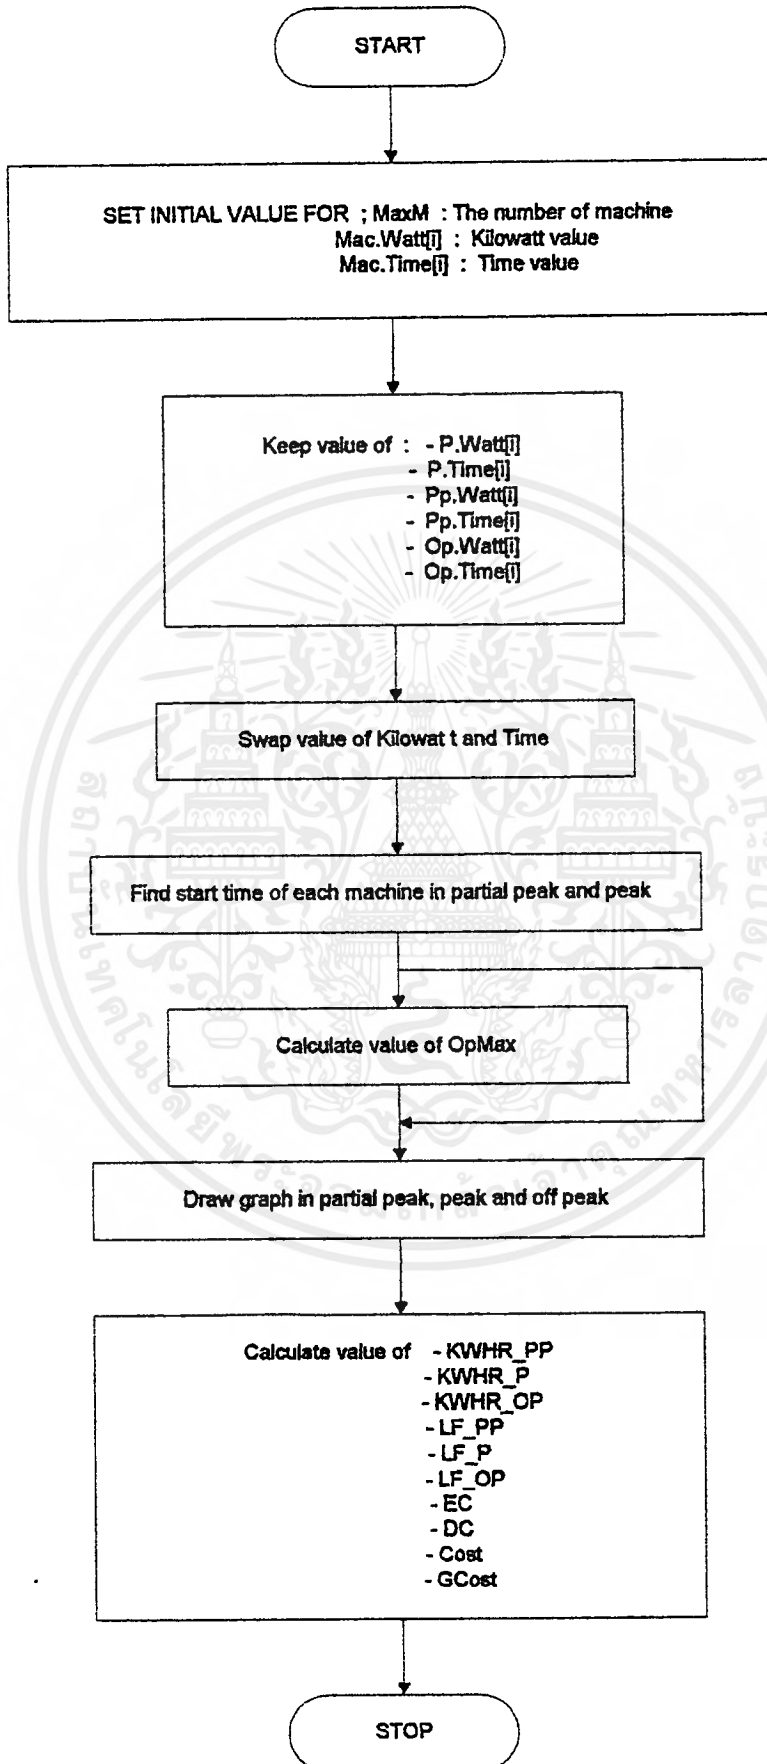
START

SET INITIAL VALUE FOR ; MaxM : The number of machine
Mac.Watt[i] : Kilowatt value
Mac.Time[i] : Time value

Keep value of : - P.Watt[i]
- P.Time[i]
- Pp.Watt[i]
- Pp.Time[i]
- Op.Watt[i]
- Op.Time[i]

Swap value of Kilowat t and Time

Find start time of each machine in partial peak and peak

Calculate value of OpMax

Draw graph in partial peak, peak and off peak

Calculate value of - KWHR_PP
- KWHR_P
- KWHR_OP
- LF_PP
- LF_P
- LF_OP
- EC
- DC
- Cost
- GCost

STOP